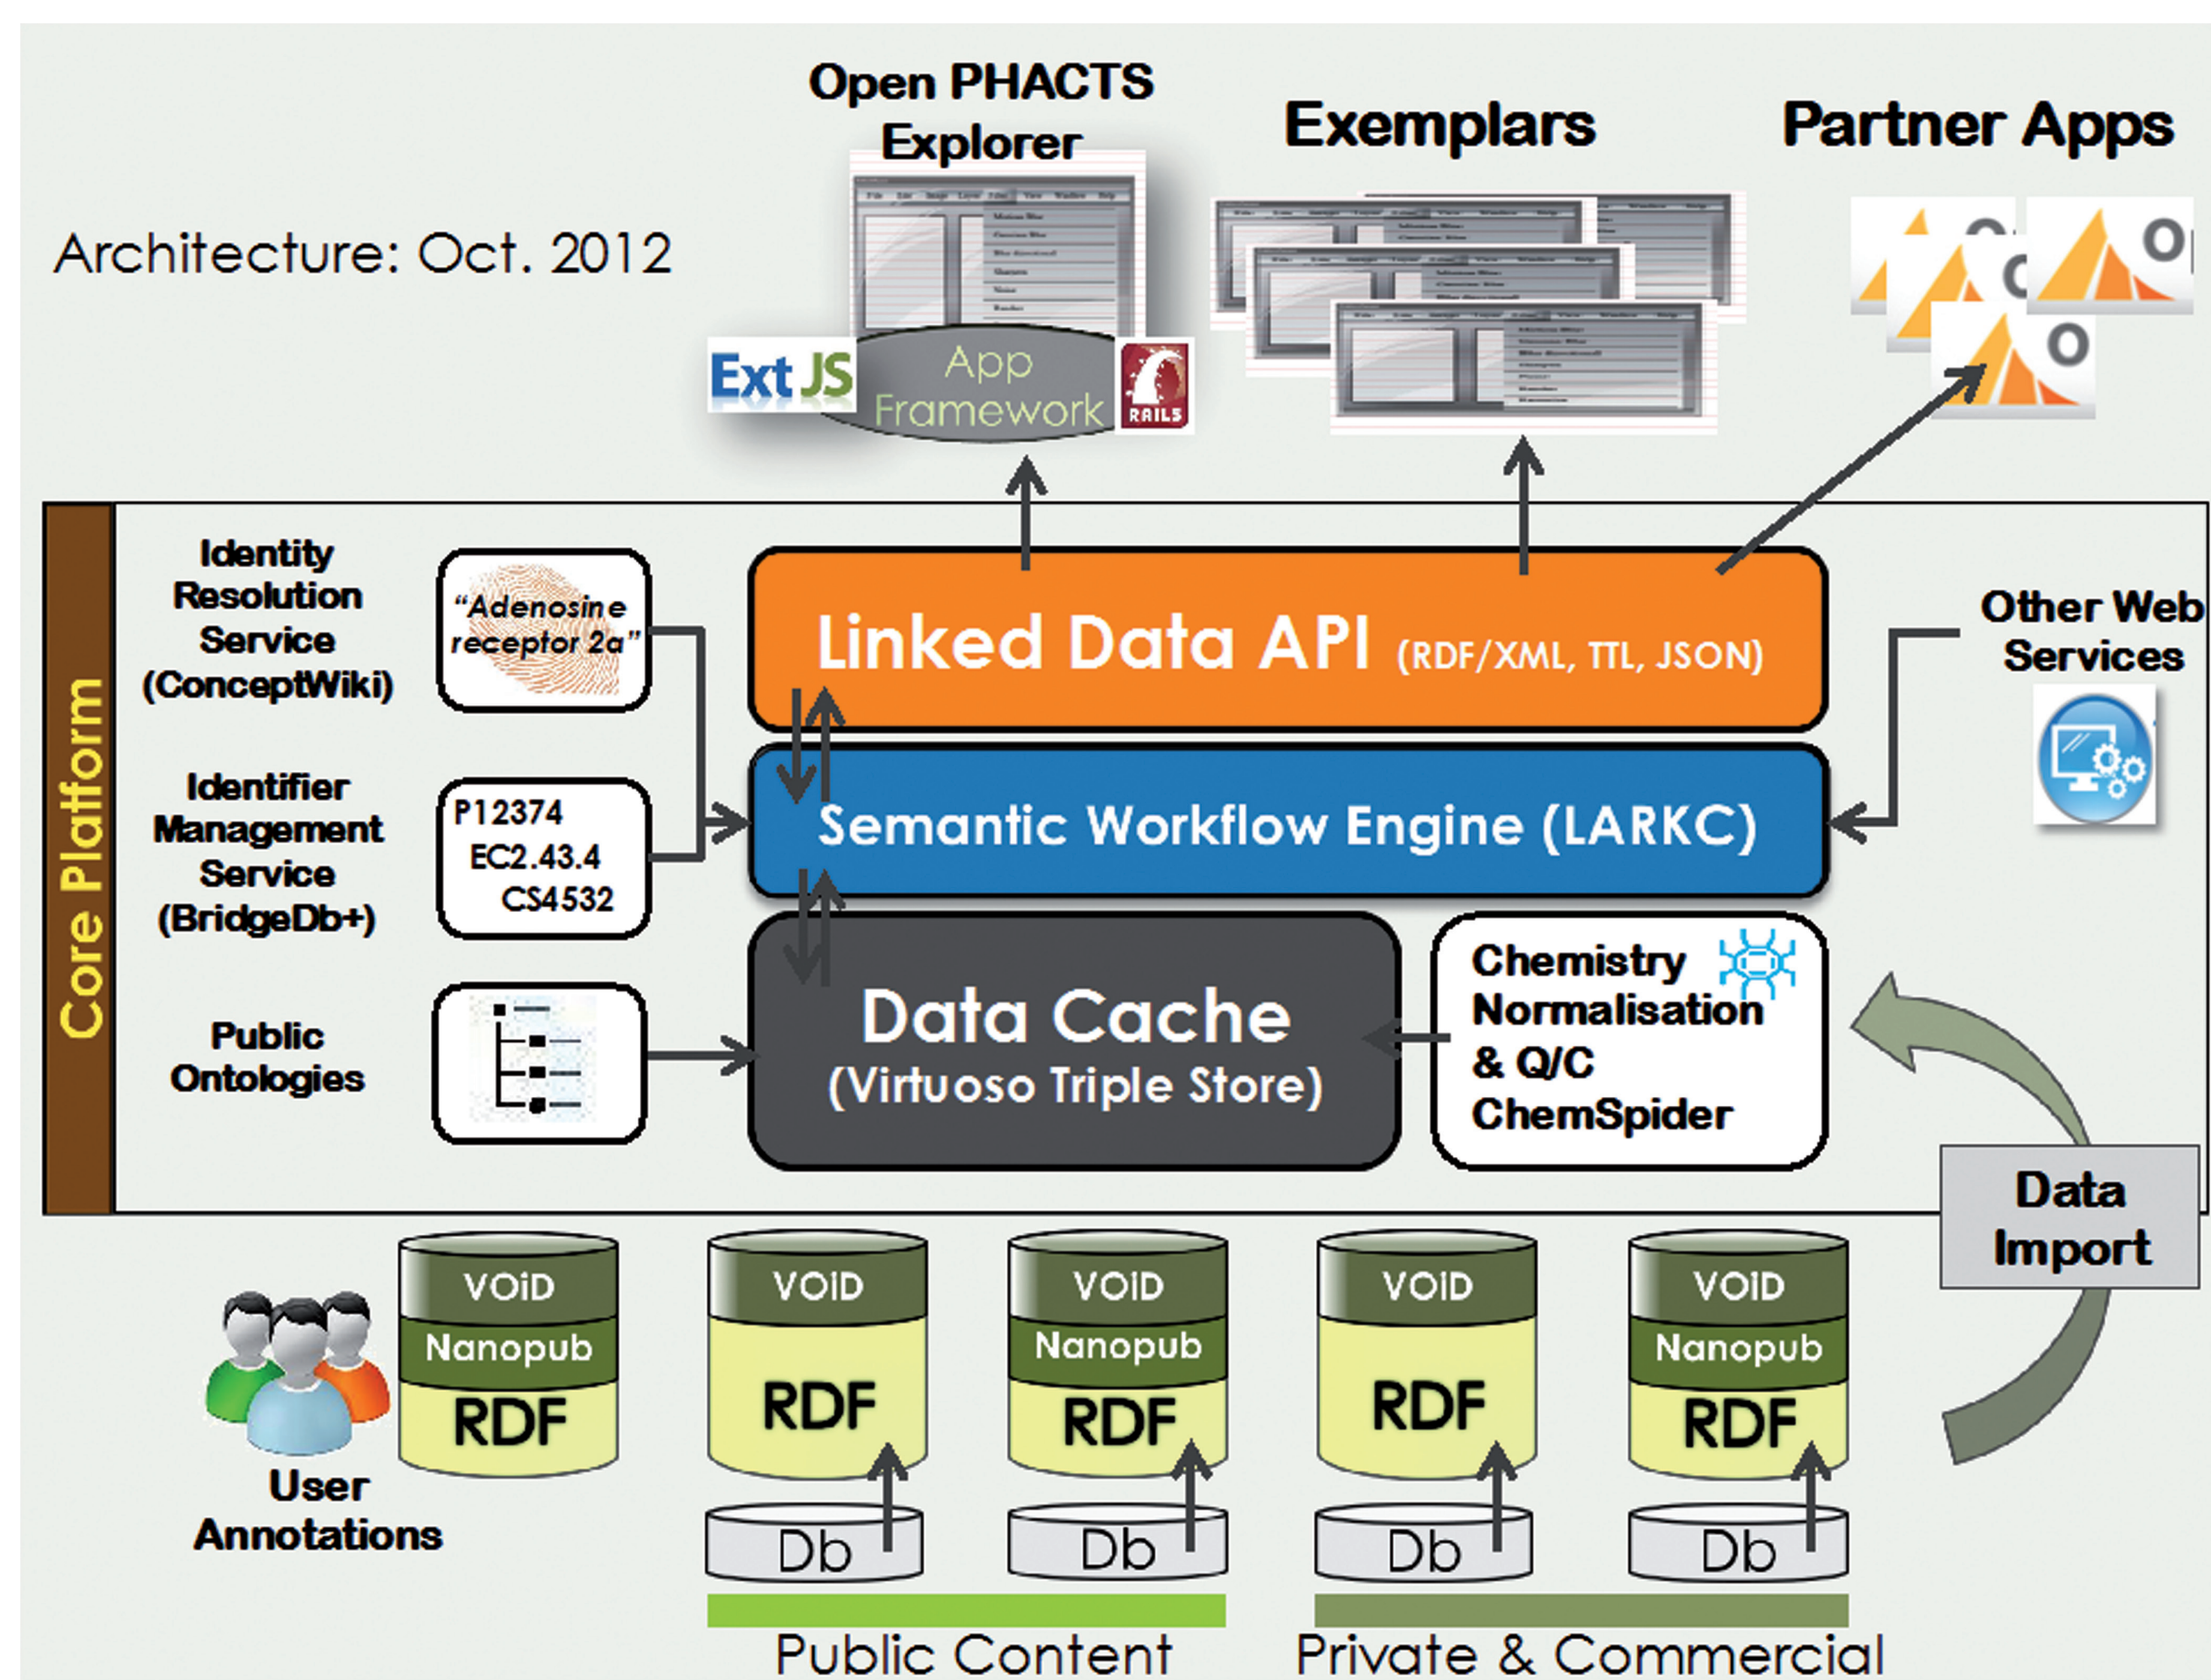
Open PHACTS Explorer

Exemplars

Partner Apps

Architecture: Oct. 2012

Ext JS

App Framework

RAILS

Core Platform

Identity Resolution Service (ConceptWiki)

"Adenosine receptor 2a"

Linked Data API (RDF/XML, TTL, JSON)

Other Web Services

Identifier Management Service (BridgeDb+)

P12374 EC2.43.4 CS4532

Semantic Workflow Engine (LARKC)

Public Ontologies

Data Cache (Virtuoso Triple Store)

Chemistry Normalisation & Q/C ChemSpider

Data Import

VOiD Nanopub RDF

VOID RDF Db

VOID Nanopub RDF Db

VOID RDF Db

VOID Nanopub RDF Db

User Annotations

Public Content

Private & Commercial